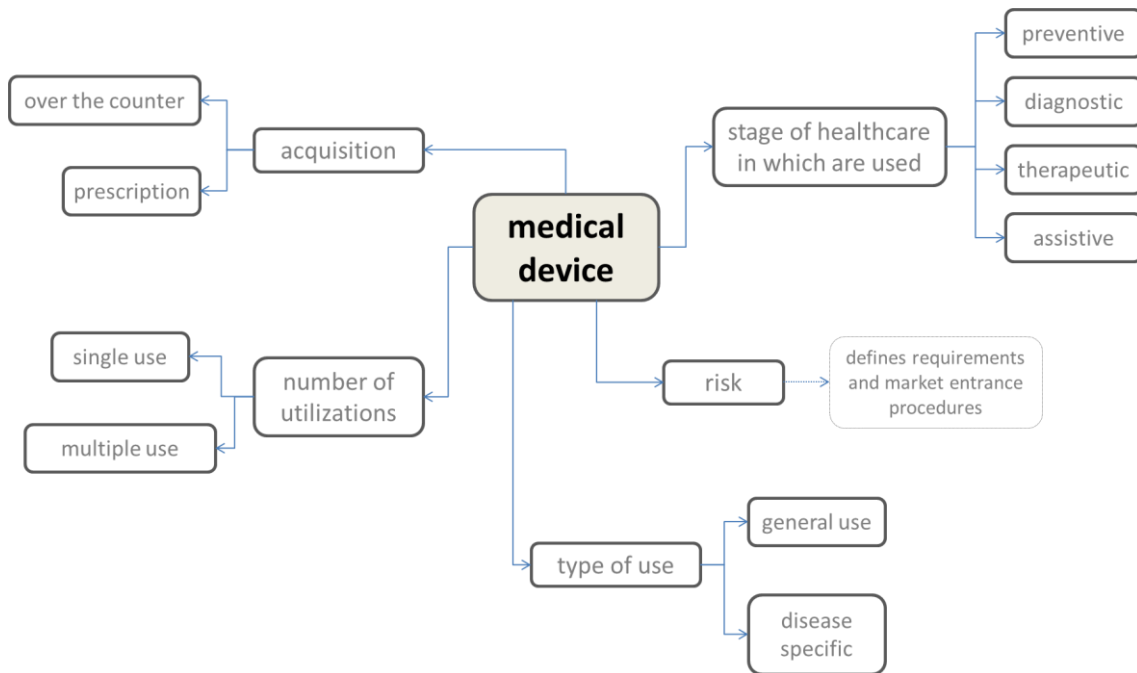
medical device

acquisition

over the counter

prescription

stage of healthcare in which are used

preventive

diagnostic

therapeutic

assistive

number of utilizations

single use

multiple use

risk

defines requirements and market entrance procedures

type of use

general use

disease specific